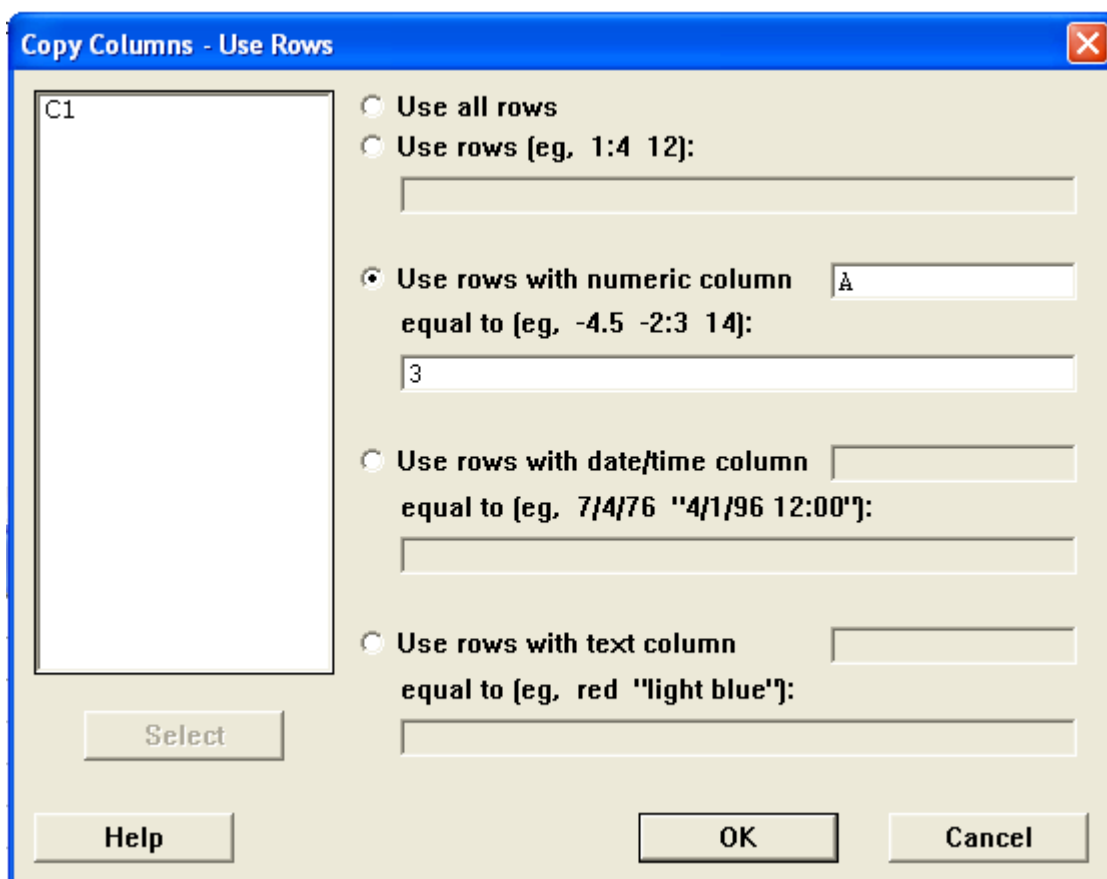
Copy Columns - Use Rows

C1

Use all rows

Use rows (eg, 1:4 12):

Use rows with numeric column A

equal to (eg, -4.5 -2:3 14):

3

Use rows with date/time column

equal to (eg, 7/4/76 "4/1/96 12:00"):

Use rows with text column

equal to (eg, red "light blue"):

Select

Help

OK

Cancel